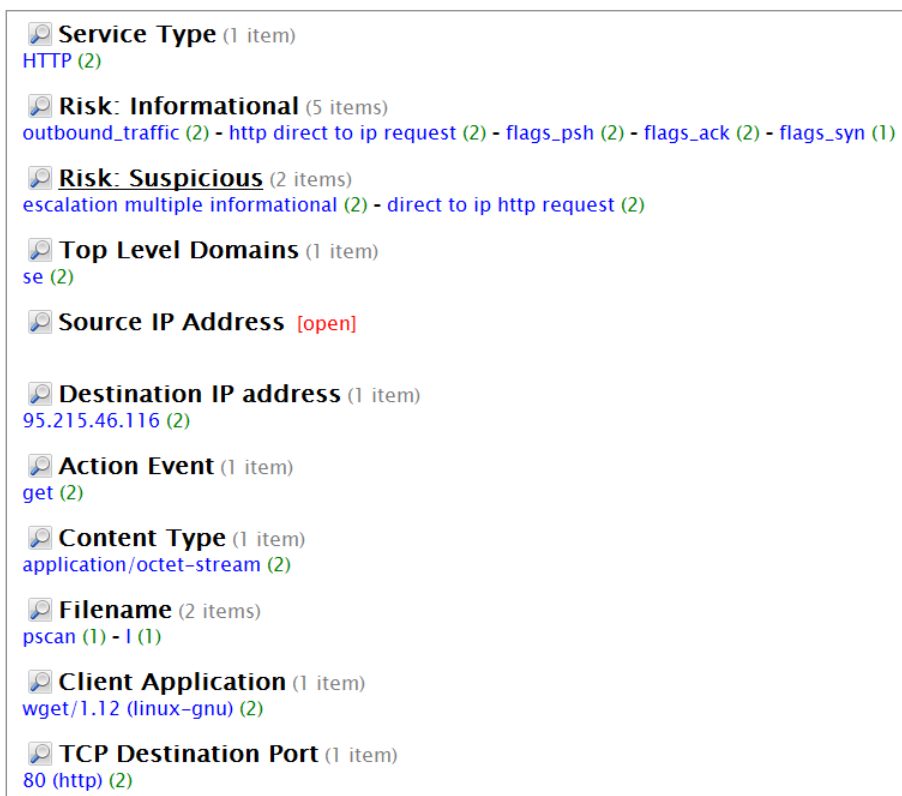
Service Type (1 item)
HTTP (2)

Risk: Informational (5 items)
outbound_traffic (2) - http direct to ip request (2) - flags_psh (2) - flags_ack (2) - flags_syn (1)

Risk: Suspicious (2 items)
escalation multiple informational (2) - direct to ip http request (2)

Top Level Domains (1 item)
se (2)

Source IP Address [open]

Destination IP address (1 item)
95.215.46.116 (2)

Action Event (1 item)
get (2)

Content Type (1 item)
application/octet-stream (2)

Filename (2 items)
pscan (1) - l (1)

Client Application (1 item)
wget/1.12 (linux-gnu) (2)

TCP Destination Port (1 item)
80 (http) (2)